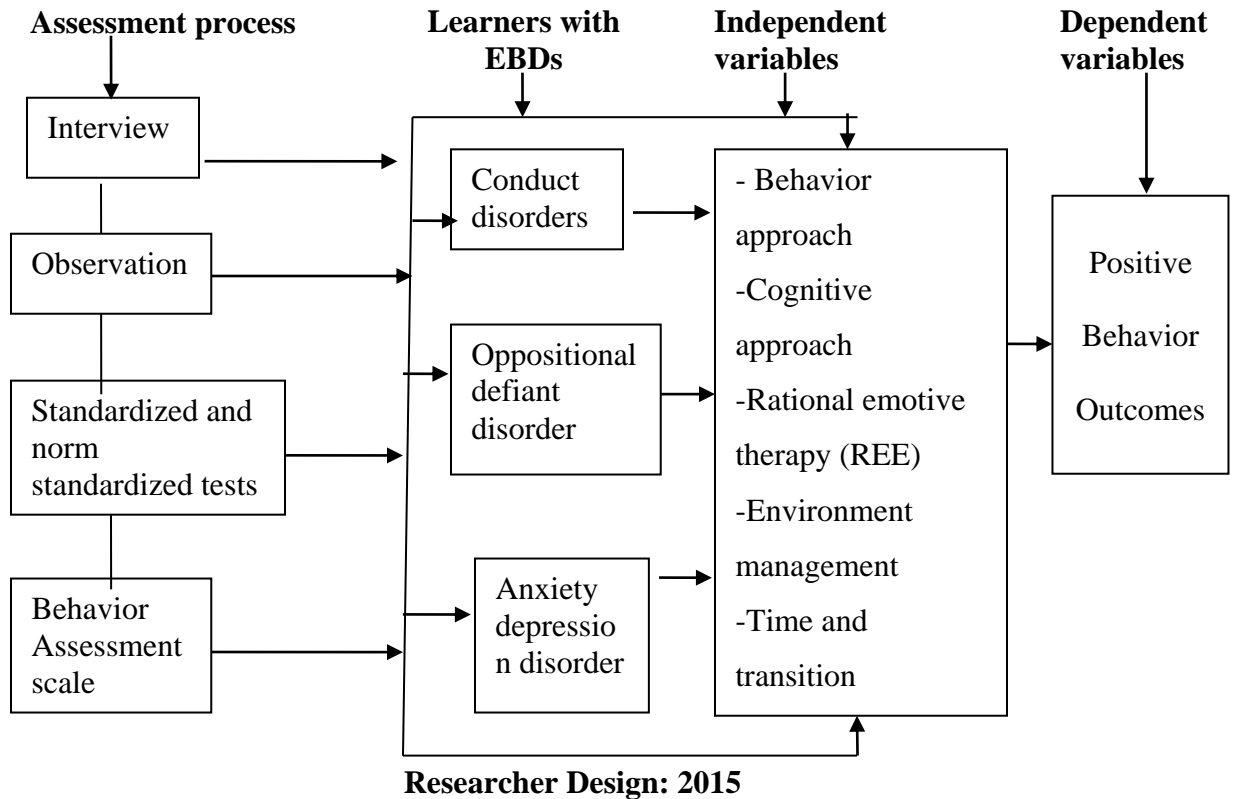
Assessment process

Learners with EBDs

Independent variables

Dependent variables

Interview

Observation

Standardized and norm standardized tests

Behavior Assessment scale

Conduct disorders

Oppositional defiant disorder

Anxiety depressio n disorder

- Behavior approach
-Cognitive approach
-Rational emotive therapy (REE)
-Environment management
-Time and transition

Positive Behavior Outcomes

Researcher Design: 2015